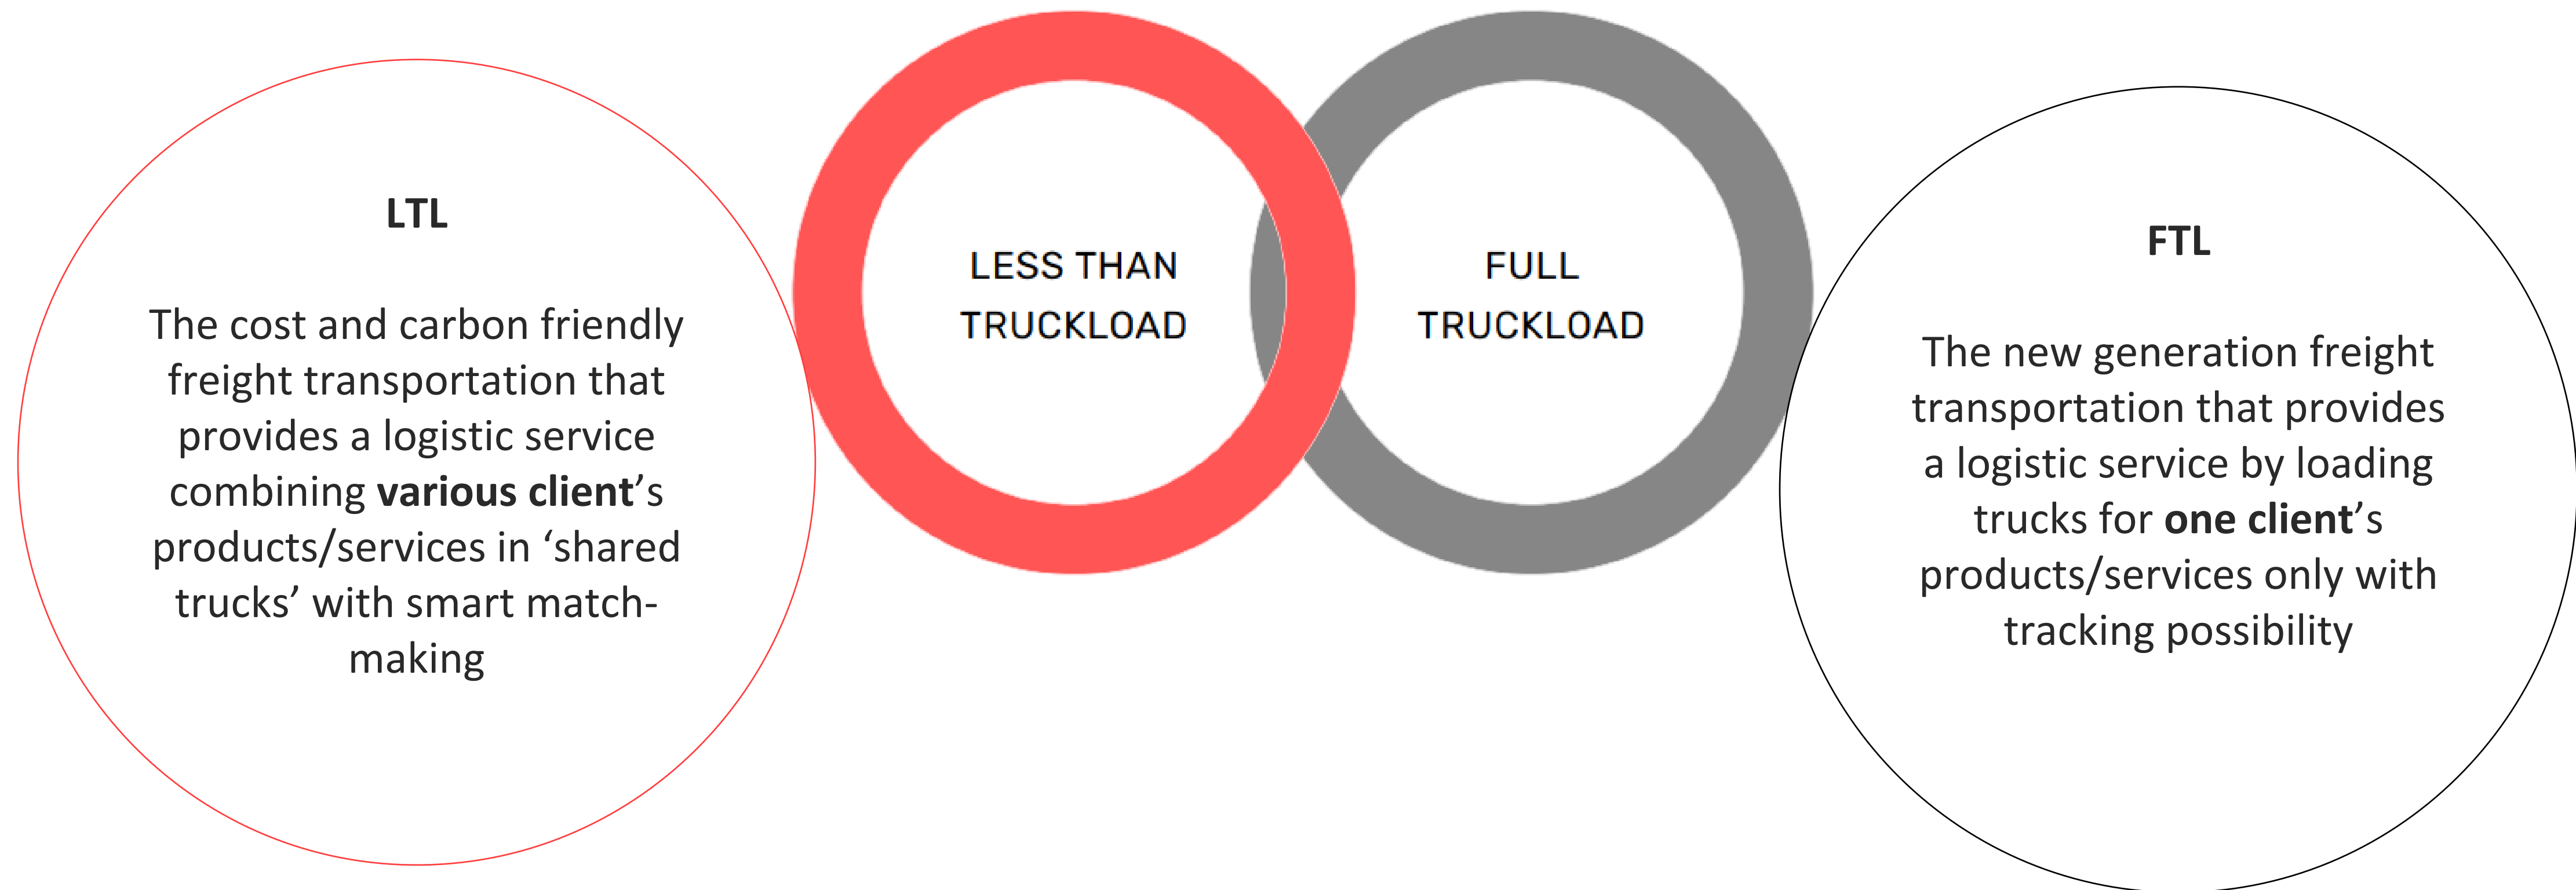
LTL

The cost and carbon friendly freight transportation that provides a logistic service combining **various client**'s products/services in 'shared trucks' with smart match-making

LESS THAN TRUCKLOAD

FULL TRUCKLOAD

FTL

The new generation freight transportation that provides a logistic service by loading trucks for **one client**'s products/services only with tracking possibility